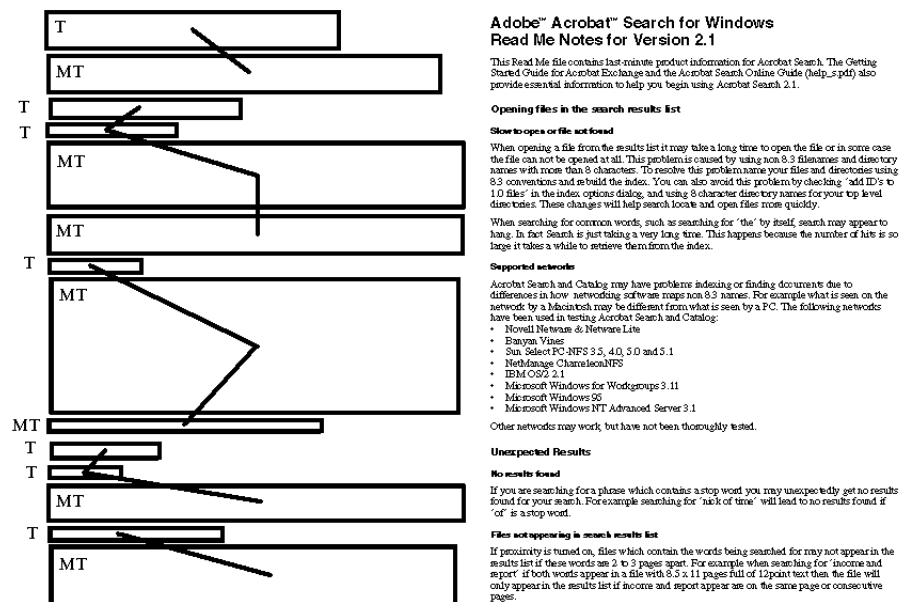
T

MT

T

T

MT

MT

T

MT

MT

T

T

MT

T

MT

Adobe™ Acrobat™ Search for Windows
Read Me Notes for Version 2.1

This Read Me file contains last-minute product information for Acrobat Search. The Getting Started Guide for Acrobat Exchange and the Acrobat Search Online Guide (help_s.pdf) also provide essential information to help you begin using Acrobat Search 2.1.

Opening files in the search results list

Slow to open or file not found

When opening a file from the results list it may take a long time to open the file or in some case the file can not be opened at all. This problem is caused by using non 8.3 filenames and directory names with more than 8 characters. To resolve this problem name your files and directories using 8.3 conventions and rebuild the index. You can also avoid this problem by checking 'add ID's to 1.0 files' in the index options dialog, and using 8 character directory names for your top level directories. These changes will help search locate and open files more quickly.

When searching for common words, such as searching for 'the' by itself, search may appear to hang. In fact Search is just taking a very long time. This happens because the number of hits is so large it takes a while to retrieve them from the index.

Supported networks

Acrobat Search and Catalog may have problems indexing or finding documents due to differences in how networking software maps non 8.3 names. For example what is seen on the network by a Macintosh may be different from what is seen by a PC. The following networks have been used in testing Acrobat Search and Catalog:
• Novell Netware & Netware Lite
• Banyan Vines
• Sun Select PC-NFS 3.5, 4.0, 5.0 and 5.1
• NetManage ChameleonNFS
• IBM OS/2 2.1
• Microsoft Windows for Workgroups 3.11
• Microsoft Windows 95
• Microsoft Windows NT Advanced Server 3.1

Other networks may work, but have not been thoroughly tested.

Unexpected Results

No results found

If you are searching for a phrase which contains a stop word you may unexpectedly get no results found for your search. For example searching for 'nick of time' will lead to no results found if 'of' is a stop word.

Files not appearing in search results list

If proximity is turned on, files which contain the words being searched for may not appear in the results list if these words are 2 to 3 pages apart. For example when searching for 'income and report' if both words appear in a file with 8.5 x 11 pages full of 12point text then the file will only appear in the results list if income and report appear are on the same page or consecutive pages.